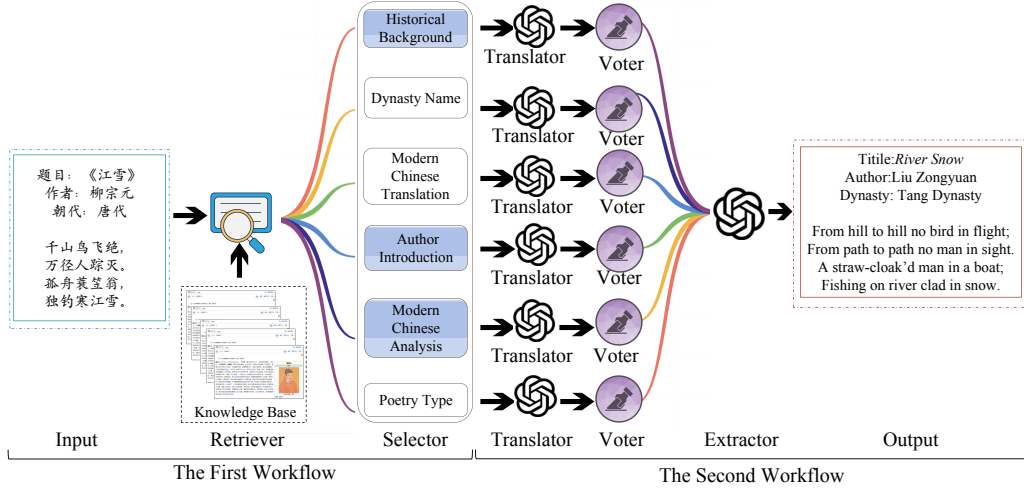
题目：《江雪》
作者：柳宗元
朝代：唐代

千山鸟飞绝，
万径人踪灭。
孤舟蓑笠翁，
独钓寒江雪。

Knowledge Base

Historical Background

Dynasty Name

Modern Chinese Translation

Author Introduction

Modern Chinese Analysis

Poetry Type

Translator
Voter
Translator
Voter
Translator
Voter
Translator
Voter
Translator
Voter

Titile:*River Snow*
Author:Liu Zongyuan
Dynasty: Tang Dynasty

From hill to hill no bird in flight;
From path to path no man in sight.
A straw-cloak'd man in a boat;
Fishing on river clad in snow.

Input
Retriever
Selector
Translator
Voter
Extractor
Output

The First Workflow
The Second Workflow